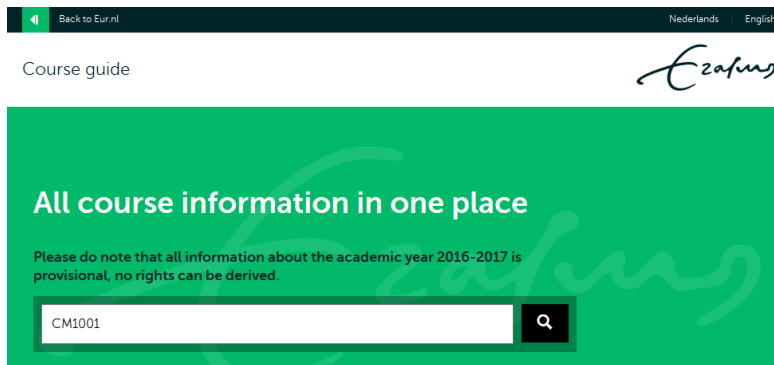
Back to Eur.nl

Nederlands English

Course guide

Erafus

All course information in one place

Please do note that all information about the academic year 2016-2017 is provisional, no rights can be derived.

CM1001